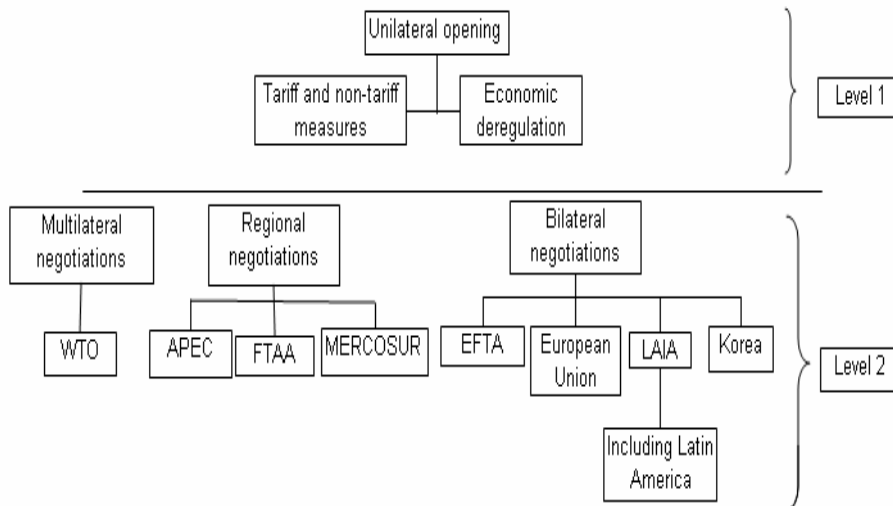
Unilateral opening

Tariff and non-tariff measures

Economic deregulation

Level 1

Multilateral negotiations

WTO

Regional negotiations

APEC

FTAA

MERCOSUR

Bilateral negotiations

EFTA

European Union

LAIA

Including Latin America

Korea

Level 2